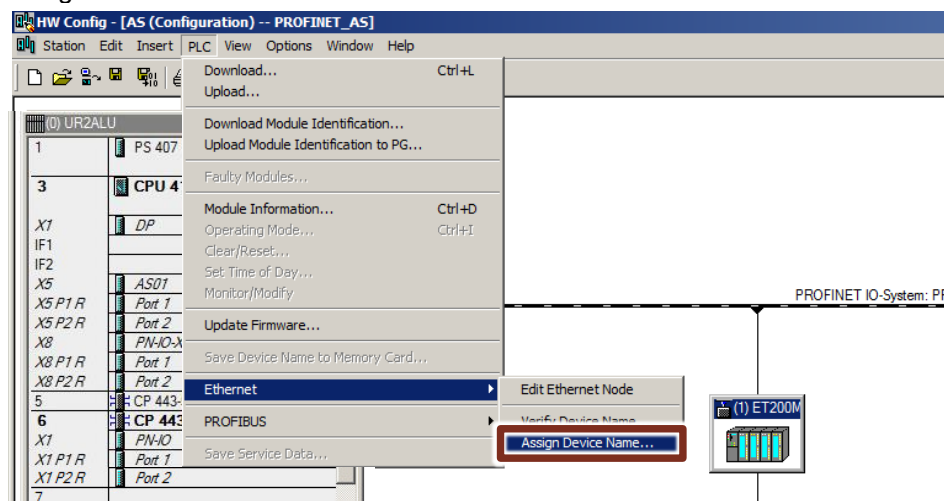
HW Config - [AS (Configuration) -- PROFINET_AS]

Station Edit Insert PLC View Options Window Help

(0) UR2ALU

| | |
|---|---|
| 1 | PS 407 |
| 3 | CPU 41 |
| X1 | DP |
| IF1 | |
| IF2 | |
| X5 | AS01 |
| X5 P1 R | Port 1 |
| X5 P2 R | Port 2 |
| X8 | PN-IO-X |
| X8 P1 R | Port 1 |
| X8 P2 R | Port 2 |
| 5 | CP 443- |
| 6 | CP 443 |
| X1 | PN-IO |
| X1 P1 R | Port 1 |
| X1 P2 R | Port 2 |
| 7 | |

Download... Ctrl+L
Upload...
Download Module Identification...
Upload Module Identification to PG...
Faulty Modules...
Module Information... Ctrl+D
Operating Mode... Ctrl+I
Clear/Reset...
Set Time of Day...
Monitor/Modify
Update Firmware...
Save Device Name to Memory Card...
Ethernet
PROFIBUS
Save Service Data...

Edit Ethernet Node
Verify Device Name
Assign Device Name...

PROFINET IO-System: PR

(1) ET200M